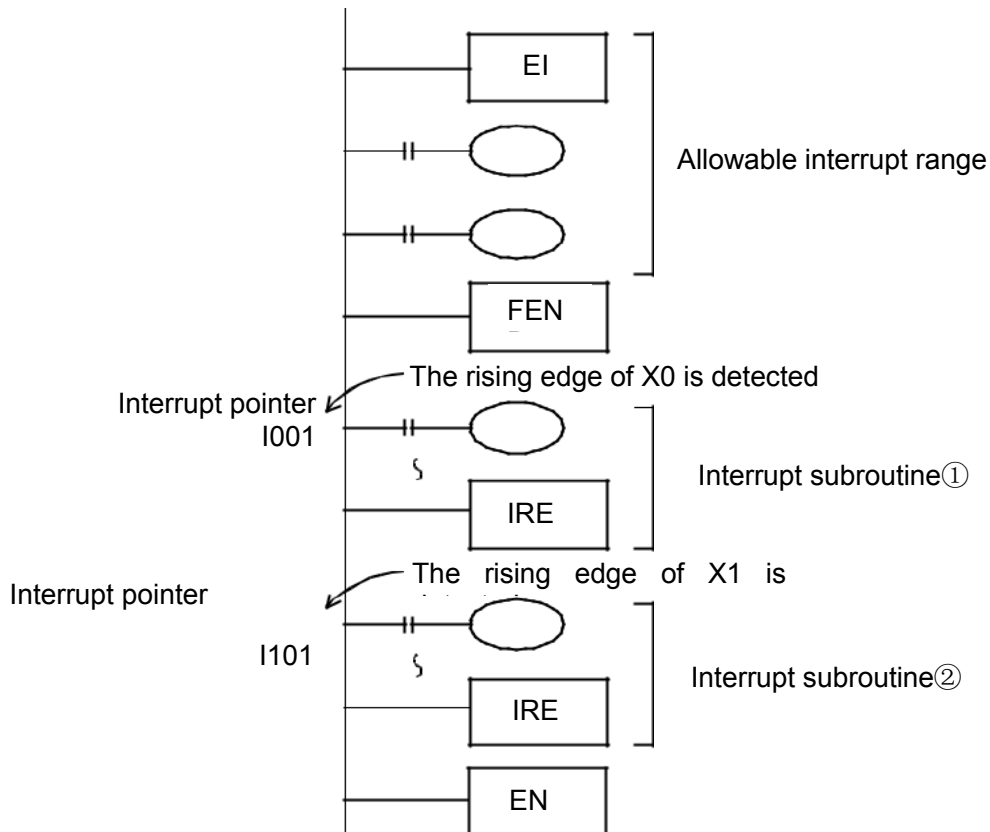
EI

Allowable interrupt range

FEN

The rising edge of X0 is detected

Interrupt pointer
I001

Interrupt subroutine①

IRE

The rising edge of X1 is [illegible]

Interrupt pointer

I101

Interrupt subroutine②

IRE

EN